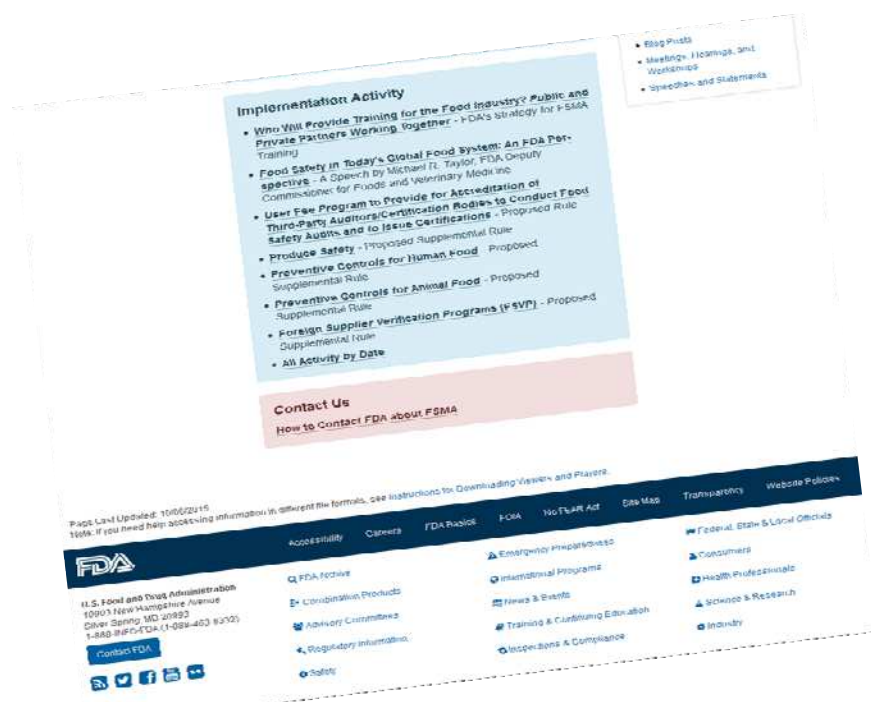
- Blog Posts
- Meetings, Hearings, and Workshops
- Speeches and Statements

Implementation Activity

- Who Will Provide Training for the Food Industry? Public and Private Partners Working Together - FDA's Strategy for FSMA Training
- Food Safety in Today's Global Food System: An FDA Perspective - A Speech by Michael R. Taylor, FDA Deputy Commissioner for Foods and Veterinary Medicine
- User Fee Program to Provide for Accreditation of Third-Party Auditors/Certification Bodies to Conduct Food Safety Audits and to Issue Certifications - Proposed Rule
- Produce Safety - Proposed Supplemental Rule
- Preventive Controls for Human Food - Proposed Supplemental Rule
- Preventive Controls for Animal Food - Proposed Supplemental Rule
- Foreign Supplier Verification Programs (FSVP) - Proposed Supplemental Rule
- All Activity by Date

Contact Us

How to Contact FDA about FSMA

Page Last Updated: 10/06/2015
Note: If you need help accessing information in different file formats, see Instructions for Downloading Viewers and Players.

Accessibility Careers FDA Basics FOIA No FEAR Act Site Map Transparency Website Policies

FDA

U.S. Food and Drug Administration
10903 New Hampshire Avenue
Silver Spring, MD 20993
1-888-INFO-FDA (1-888-463-6332)

Contact FDA

FDA Archive
Combination Products
Advisory Committees
Regulatory Information
Safety

Emergency Preparedness
International Programs
News & Events
Training & Continuing Education
Inspections & Compliance

Federal, State & Local Officials
Consumers
Health Professionals
Science & Research
Industry